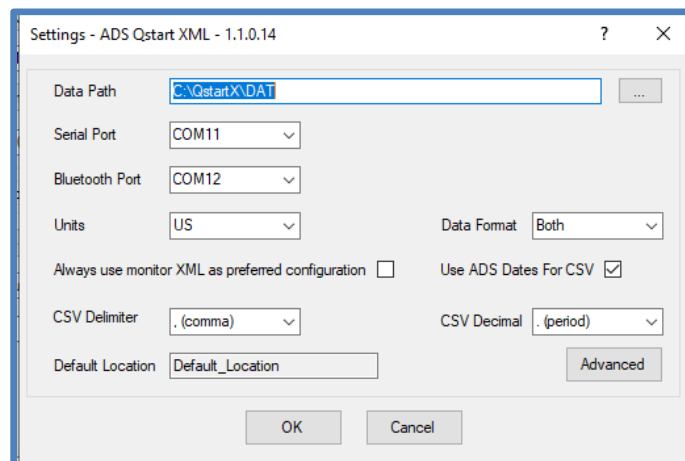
Settings - ADS Qstart XML - 1.1.0.14 ? ✕

Data Path C:\QstartX\DAT ...

Serial Port COM11

Bluetooth Port COM12

Units US

Data Format Both

Always use monitor XML as preferred configuration

Use ADS Dates For CSV

CSV Delimiter , (comma)

CSV Decimal . (period)

Default Location Default_Location

Advanced

OK

Cancel